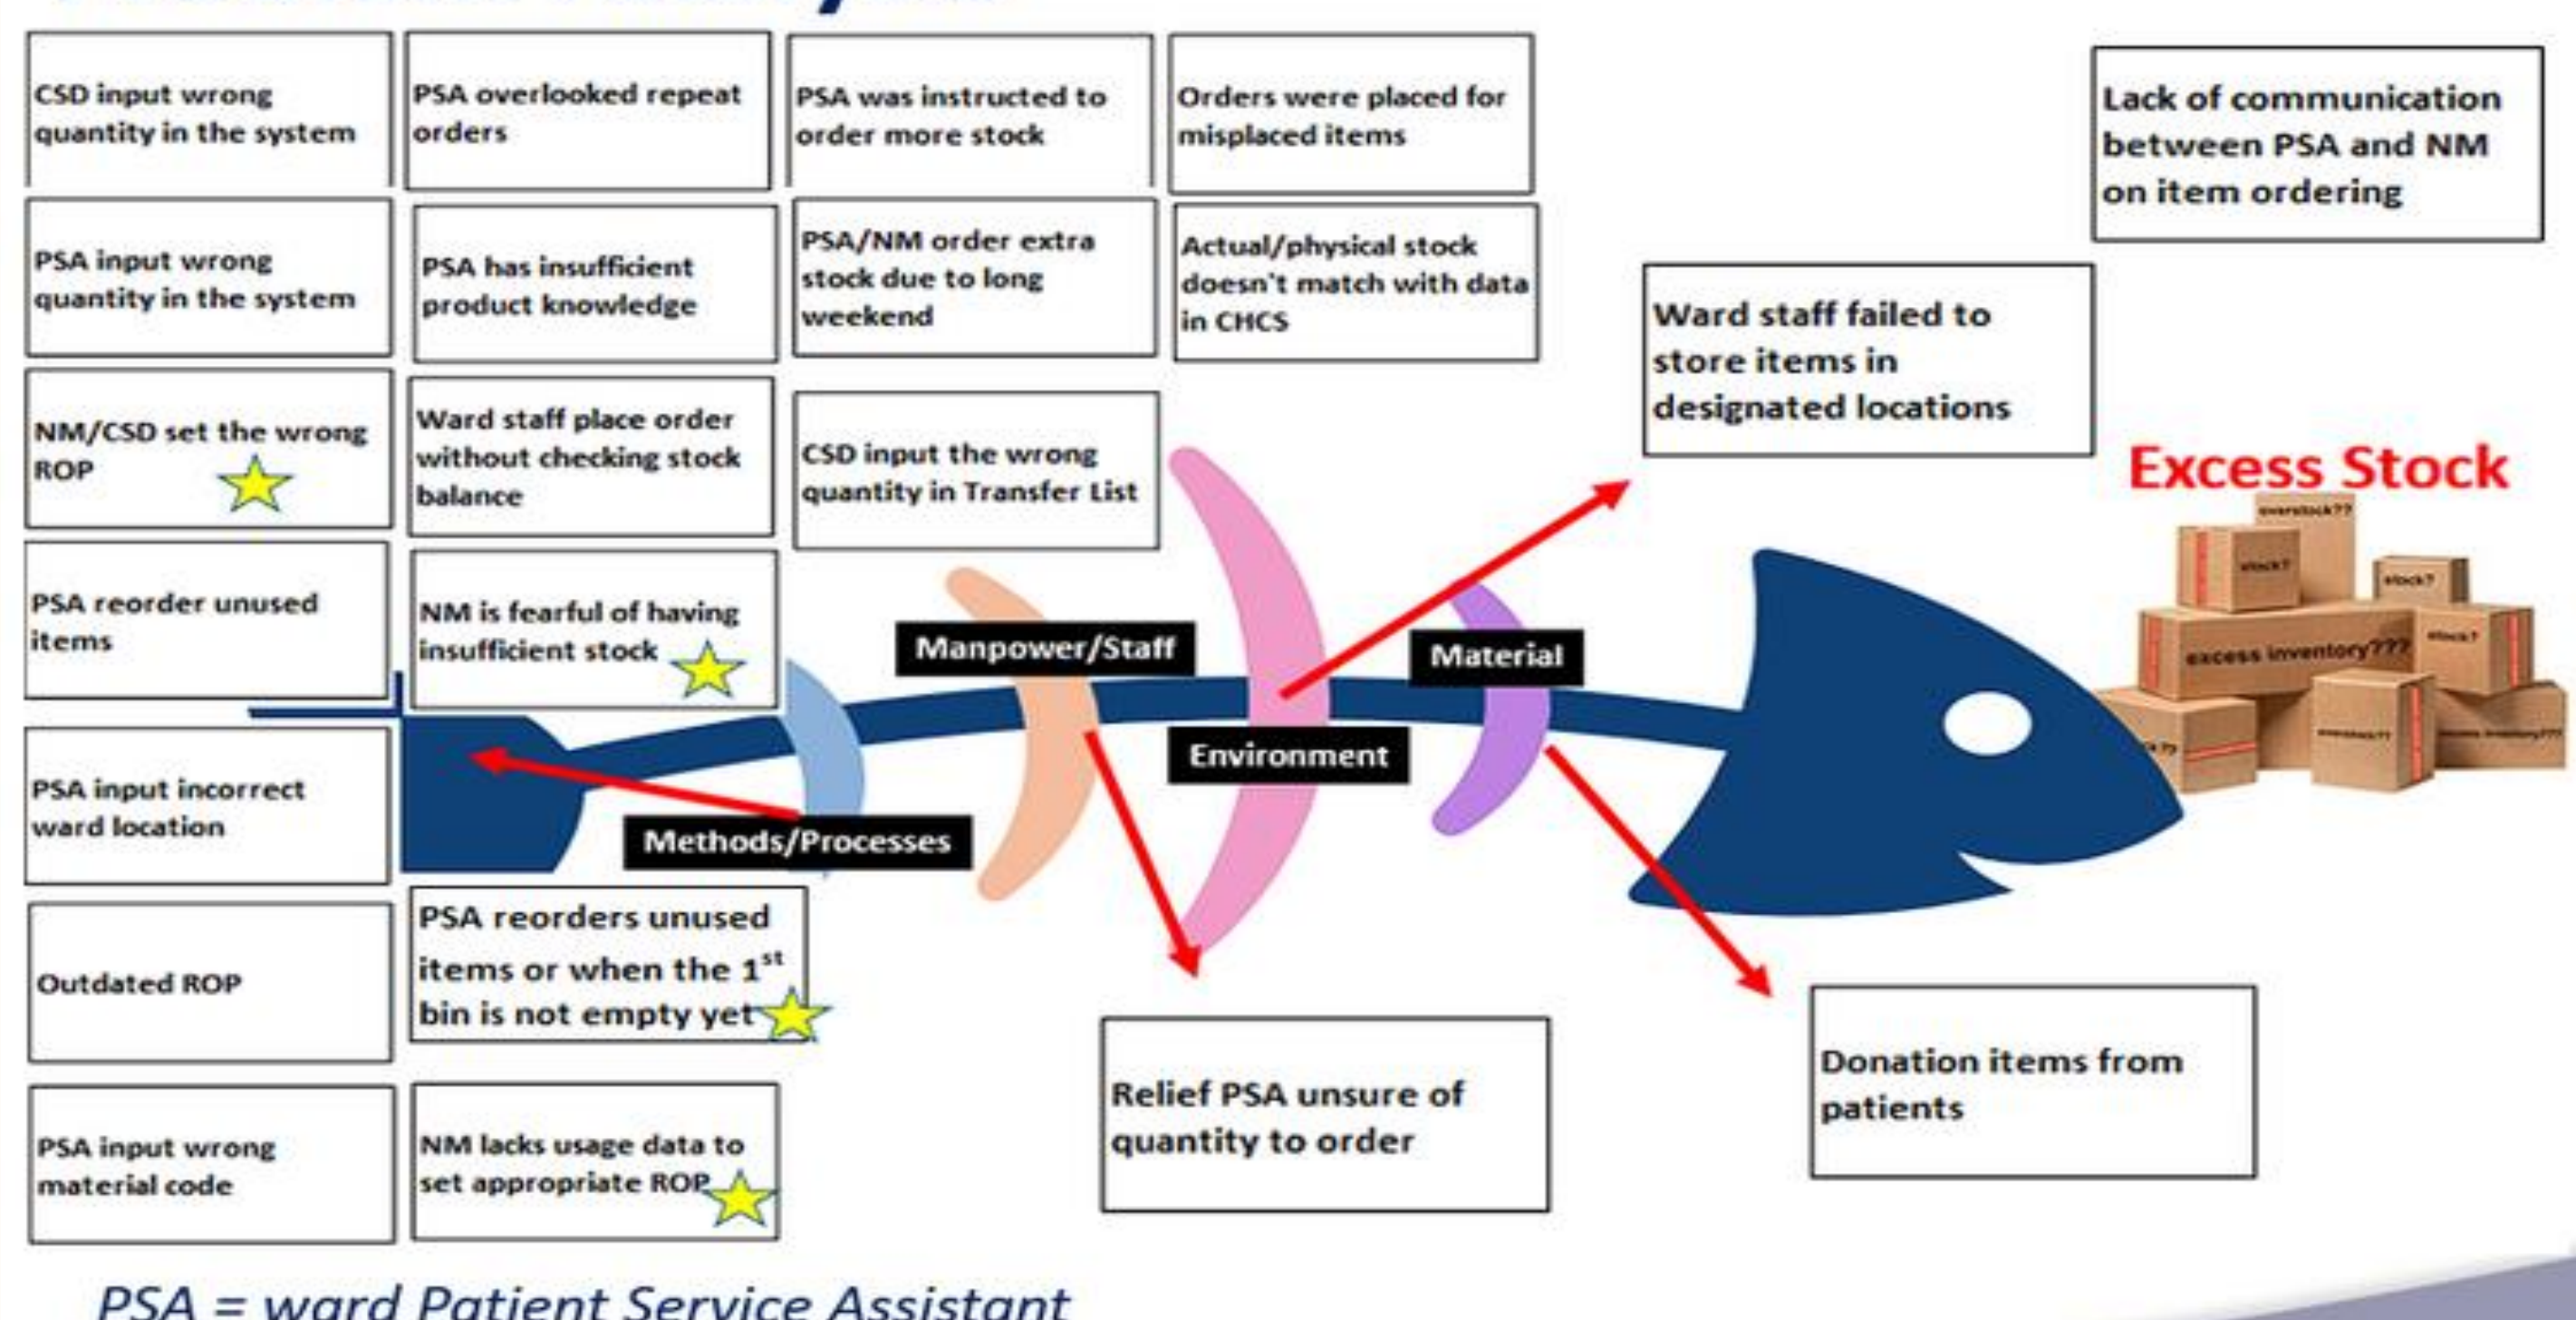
CSD input wrong quantity in the system

PSA overlooked repeat orders

PSA was instructed to order more stock

Orders were placed for misplaced items

Lack of communication between PSA and NM on item ordering

PSA input wrong quantity in the system

PSA has insufficient product knowledge

PSA/NM order extra stock due to long weekend

Actual/physical stock doesn't match with data in CHCS

Ward staff failed to store items in designated locations

NM/CSD set the wrong ROP

Ward staff place order without checking stock balance

CSD input the wrong quantity in Transfer List

Excess Stock

PSA reorder unused items

NM is fearful of having insufficient stock

Manpower/Staff

Material

Environment

PSA input incorrect ward location

Methods/Processes

Outdated ROP

PSA reorders unused items or when the 1$^{st}$ bin is not empty yet

PSA input wrong material code

NM lacks usage data to set appropriate ROP

Relief PSA unsure of quantity to order

Donation items from patients

overstock??

stock?

stock?

excess inventory???

stock?

PSA = ward Patient Service Assistant